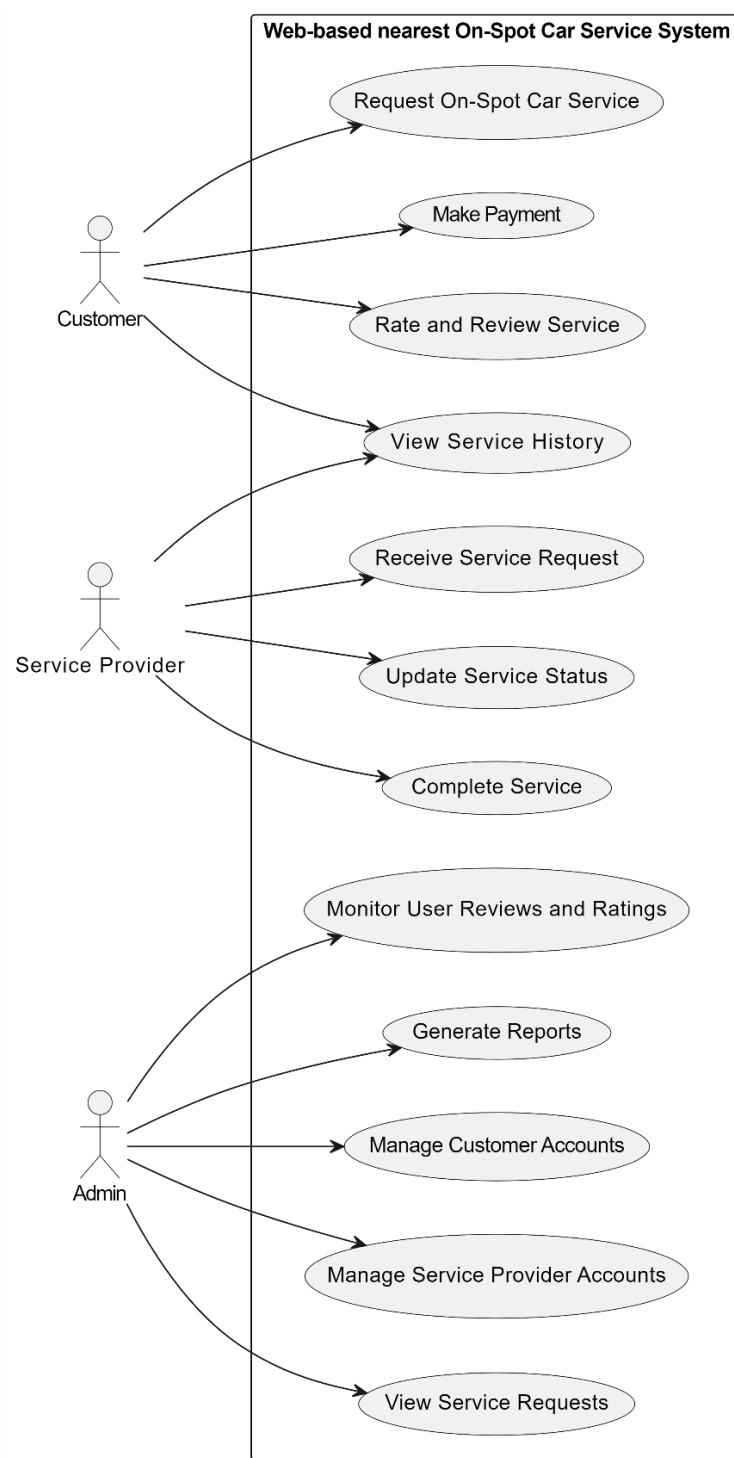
Web-based nearest On-Spot Car Service System

Customer

Request On-Spot Car Service

Make Payment

Rate and Review Service

View Service History

Service Provider

Receive Service Request

Update Service Status

Complete Service

Admin

Monitor User Reviews and Ratings

Generate Reports

Manage Customer Accounts

Manage Service Provider Accounts

View Service Requests